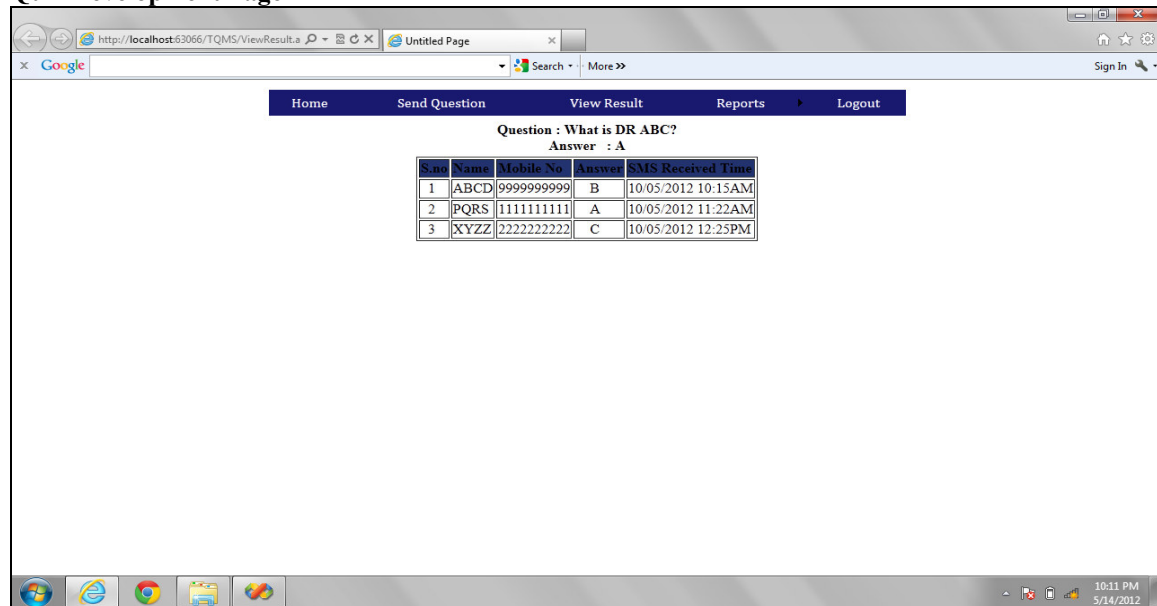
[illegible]

http://localhost:63066/TQMS/ViewResult.a

Untitled Page

Google

Search

More >>

Sign In

Home Send Question View Result Reports Logout

Question : What is DR ABC?
Answer : A

| S.no | Name | Mobile No | Answer | SMS Received Time |
|---|---|---|---|---|
| 1 | ABCD | 9999999999 | B | 10/05/2012 10:15AM |
| 2 | PQRS | 1111111111 | A | 10/05/2012 11:22AM |
| 3 | XYZZ | 2222222222 | C | 10/05/2012 12:25PM |

10:11 PM
5/14/2012